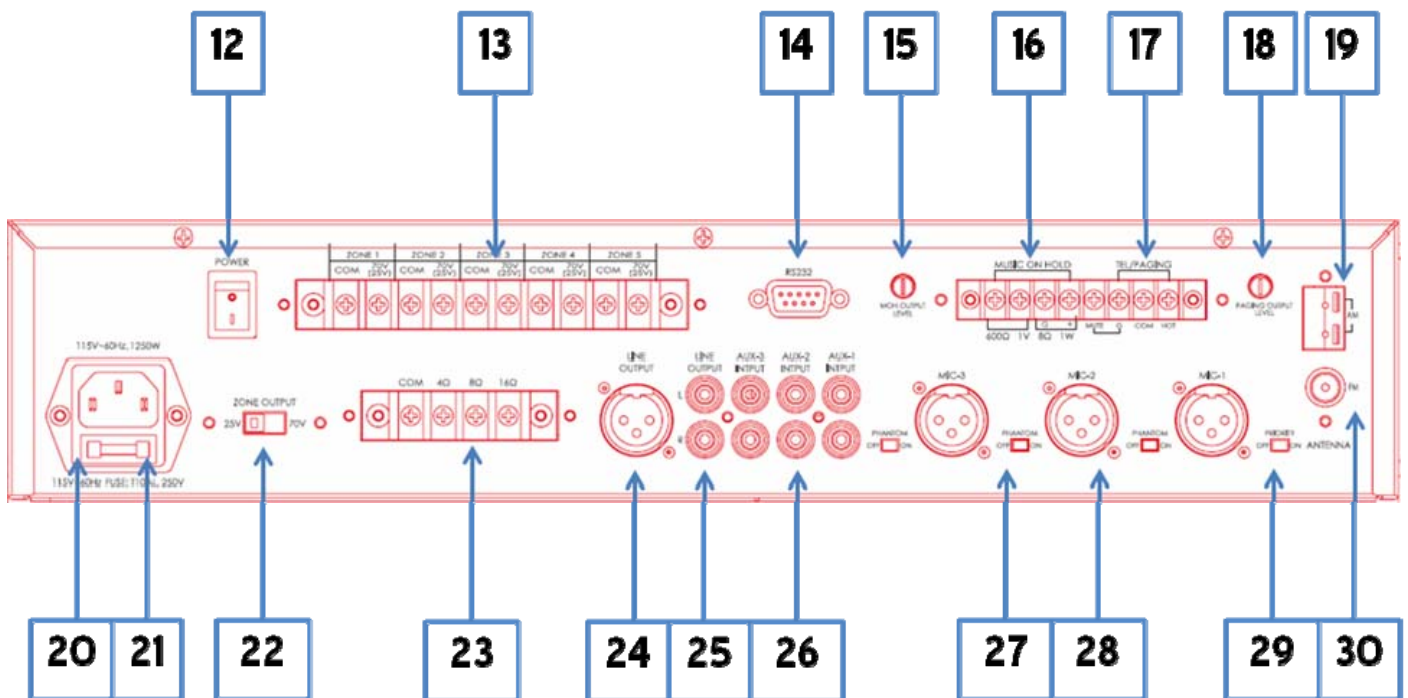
12 13 14 15 16 17 18 19

POWER

ZONE 1 ZONE 2 ZONE 3 ZONE 4 ZONE 5
COM 70V (25V) COM 70V (25V) COM 70V (25V) COM 70V (25V) COM 70V (25V)

RS232

MOH OUTPUT LEVEL

MUSIC ON HOLD
600Ω 1V 8Ω 1W

TEL/PAGING
MUTE G COM HOT

PAGING OUTPUT LEVEL

AM

115V~60Hz, 1250W

ZONE OUTPUT
25V 70V

COM 4Ω 8Ω 16Ω

LINE OUTPUT

LINE OUTPUT
L
R

AUX-3 INPUT

AUX-2 INPUT

AUX-1 INPUT

PHANTOM OFF ON

MIC-3

PHANTOM OFF ON

MIC-2

PHANTOM OFF ON

MIC-1

PHANTOM OFF ON

FM

ANTENNA

115V 60Hz FUSE: T10AL 250V

20 21 22 23 24 25 26 27 28 29 30